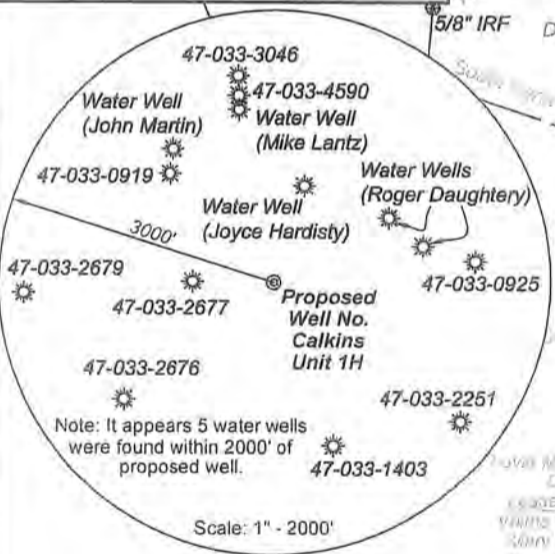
5/8" IRF

D

47-033-3046

47-033-4590

Water Well (John Martin)

Water Well (Mike Lantz)

47-033-0919

Water Wells (Roger Daughtery)

Water Well (Joyce Hardisty)

3000'

47-033-2679

47-033-2677

Proposed Well No. Calkins Unit 1H

47-033-0925

47-033-2676

47-033-2251

Note: It appears 5 water wells were found within 2000' of proposed well.

47-033-1403

Scale: 1" - 2000'